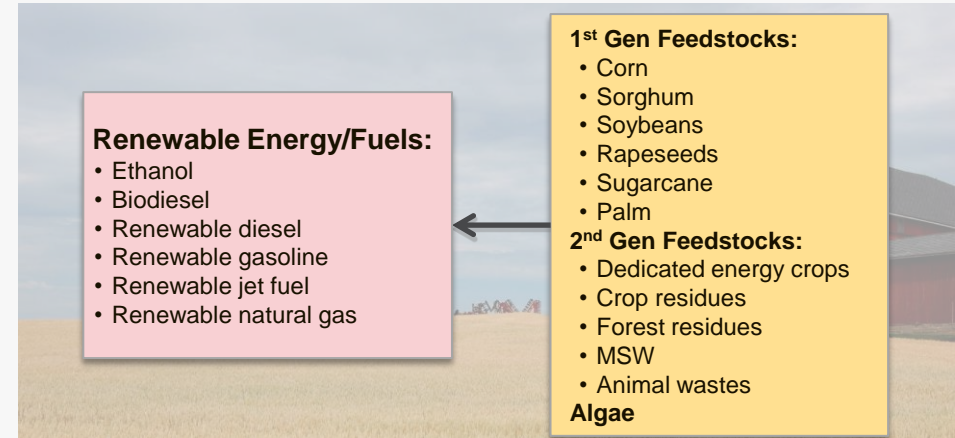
Renewable Energy/Fuels:
• Ethanol
• Biodiesel
• Renewable diesel
• Renewable gasoline
• Renewable jet fuel
• Renewable natural gas

1$^{st}$ Gen Feedstocks:
• Corn
• Sorghum
• Soybeans
• Rapeseeds
• Sugarcane
• Palm
2$^{nd}$ Gen Feedstocks:
• Dedicated energy crops
• Crop residues
• Forest residues
• MSW
• Animal wastes
Algae